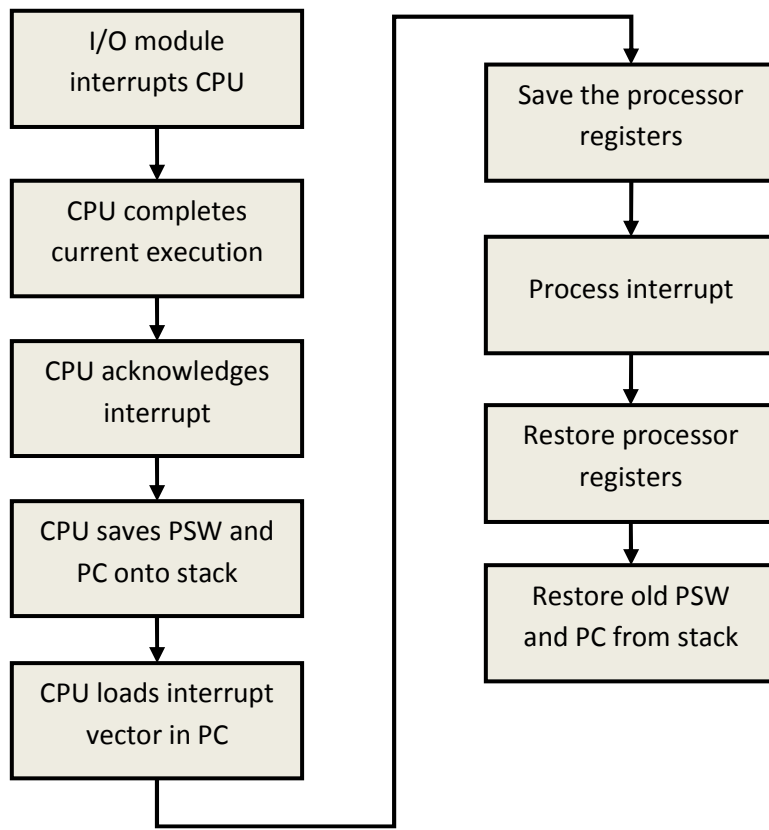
I/O module interrupts CPU

CPU completes current execution

CPU acknowledges interrupt

CPU saves PSW and PC onto stack

CPU loads interrupt vector in PC

Save the processor registers

Process interrupt

Restore processor registers

Restore old PSW and PC from stack